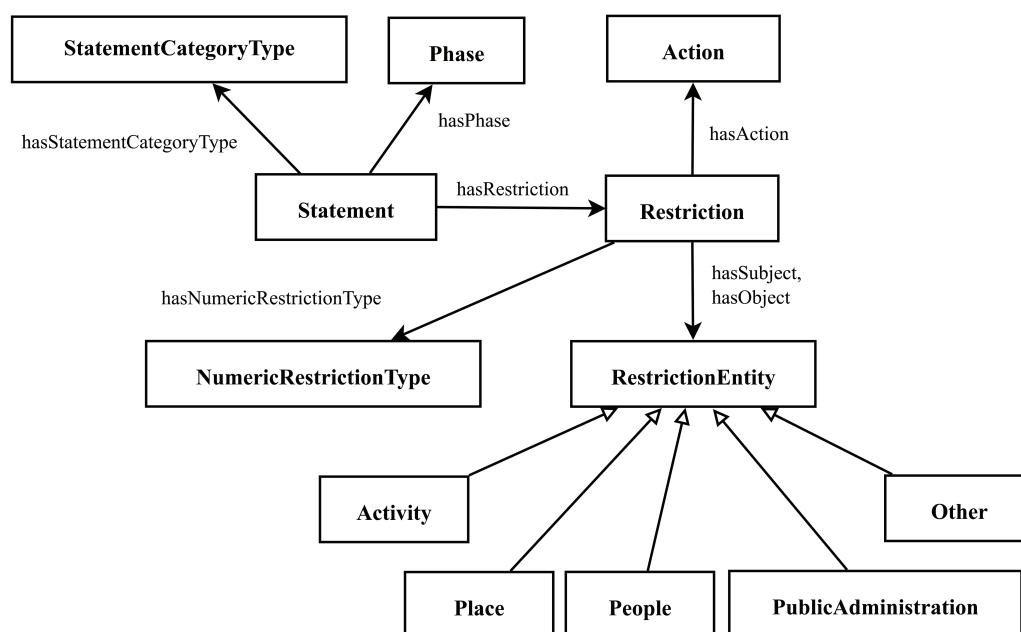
StatementCategoryType

Phase

Action

hasStatementCategoryType

hasPhase

hasAction

hasRestriction

Statement

Restriction

hasNumericRestrictionType

hasSubject, hasObject

NumericRestrictionType

RestrictionEntity

Activity

Other

Place

People

PublicAdministration